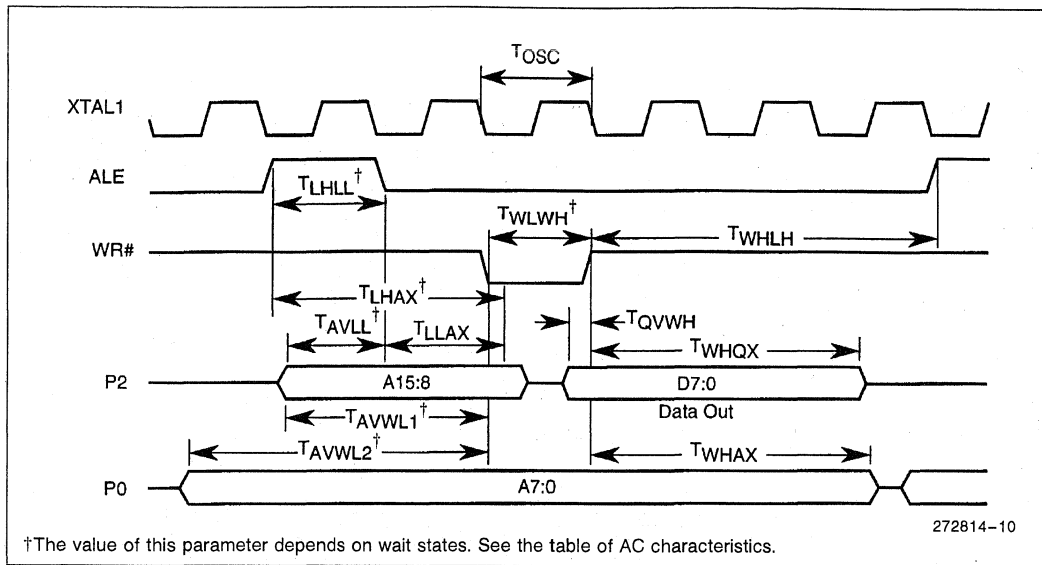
$T_{OSC}$

XTAL1

ALE

$T_{LHLL}^{\dagger}$

$T_{WLWH}^{\dagger}$

WR#

$T_{WHLH}$

$T_{LHAX}^{\dagger}$

$T_{AVLL}^{\dagger}$

$T_{LLAX}$

$T_{QVWH}$

$T_{WHQX}$

P2

A15:8

D7:0

Data Out

$T_{AVWL1}^{\dagger}$

$T_{AVWL2}^{\dagger}$

$T_{WHAX}$

P0

A7:0

272814–10

†The value of this parameter depends on wait states. See the table of AC characteristics.